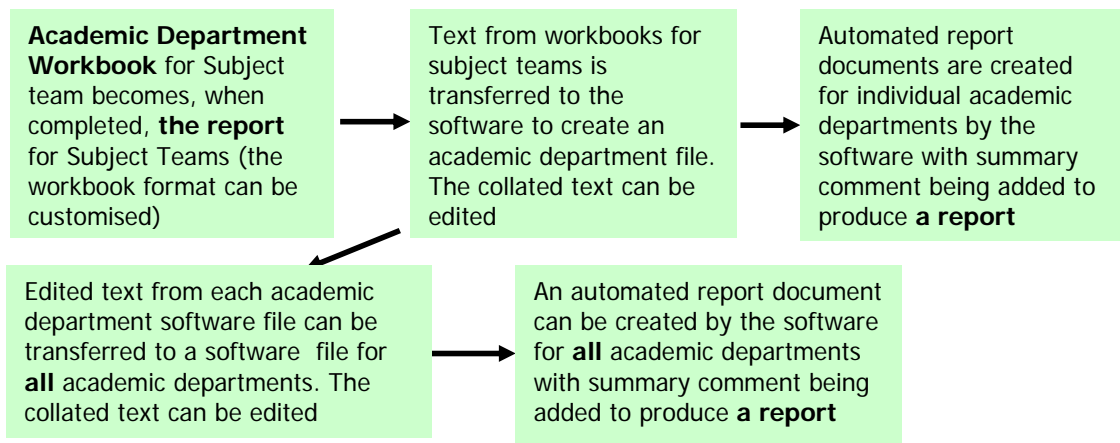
**Academic Department Workbook** for Subject team becomes, when completed, **the report** for Subject Teams (the workbook format can be customised)

Text from workbooks for subject teams is transferred to the software to create an academic department file. The collated text can be edited

Automated report documents are created for individual academic departments by the software with summary comment being added to produce **a report**

Edited text from each academic department software file can be transferred to a software file for **all** academic departments. The collated text can be edited

An automated report document can be created by the software for **all** academic departments with summary comment being added to produce **a report**